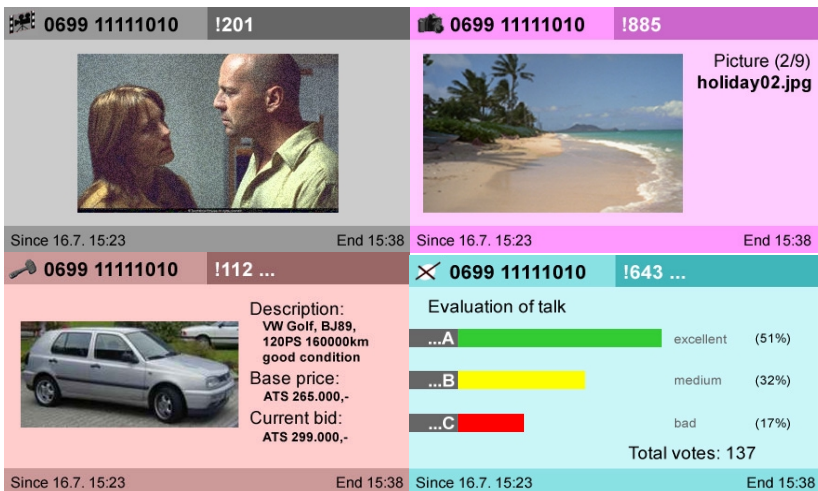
0699 11111010 !201

Since 16.7. 15:23 End 15:38

0699 11111010 !885

Picture (2/9)
holiday02.jpg

Since 16.7. 15:23 End 15:38

0699 11111010 !112 ...

Description:
VW Golf, BJ89, 120PS 160000km good condition
Base price:
ATS 265.000,-
Current bid:
ATS 299.000,-

Since 16.7. 15:23 End 15:38

0699 11111010 !643 ...

Evaluation of talk

...A excellent (51%)
...B medium (32%)
...C bad (17%)

Total votes: 137

Since 16.7. 15:23 End 15:38